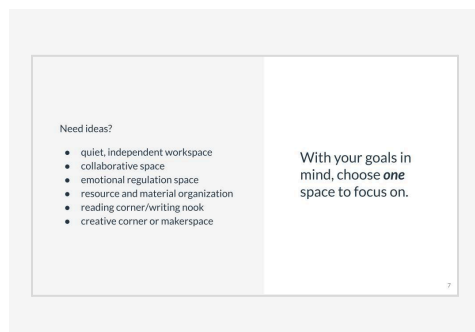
Need ideas?

- quiet, independent workspace
- collaborative space
- emotional regulation space
- resource and material organization
- reading corner/writing nook
- creative corner or makerspace

With your goals in mind, choose ***one*** space to focus on.

7